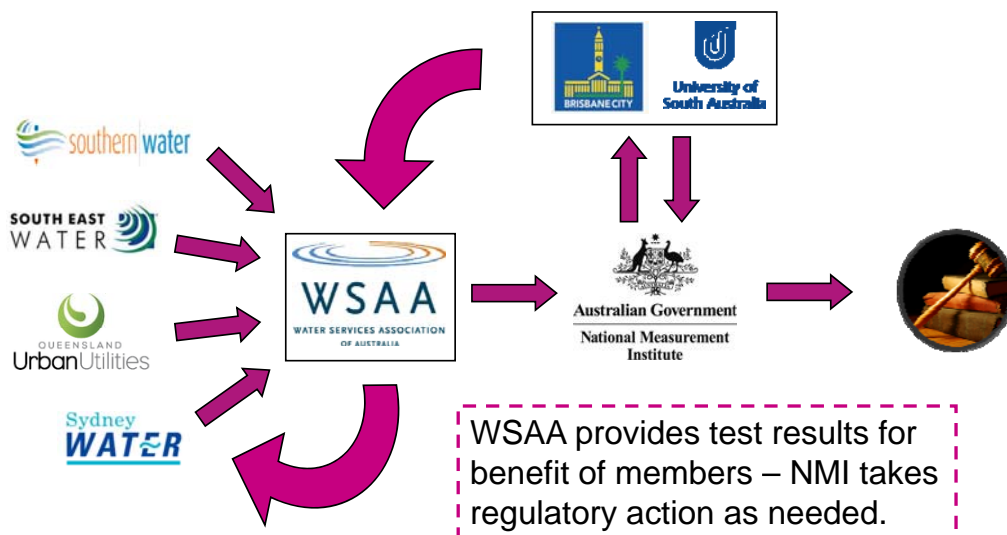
BRISBANE CITY

University of South Australia

southern water

SOUTH EAST WATER

QUEENSLAND UrbanUtilities

Sydney WATER

WSAA
WATER SERVICES ASSOCIATION OF AUSTRALIA

Australian Government
National Measurement Institute

WSAA provides test results for benefit of members – NMI takes regulatory action as needed.